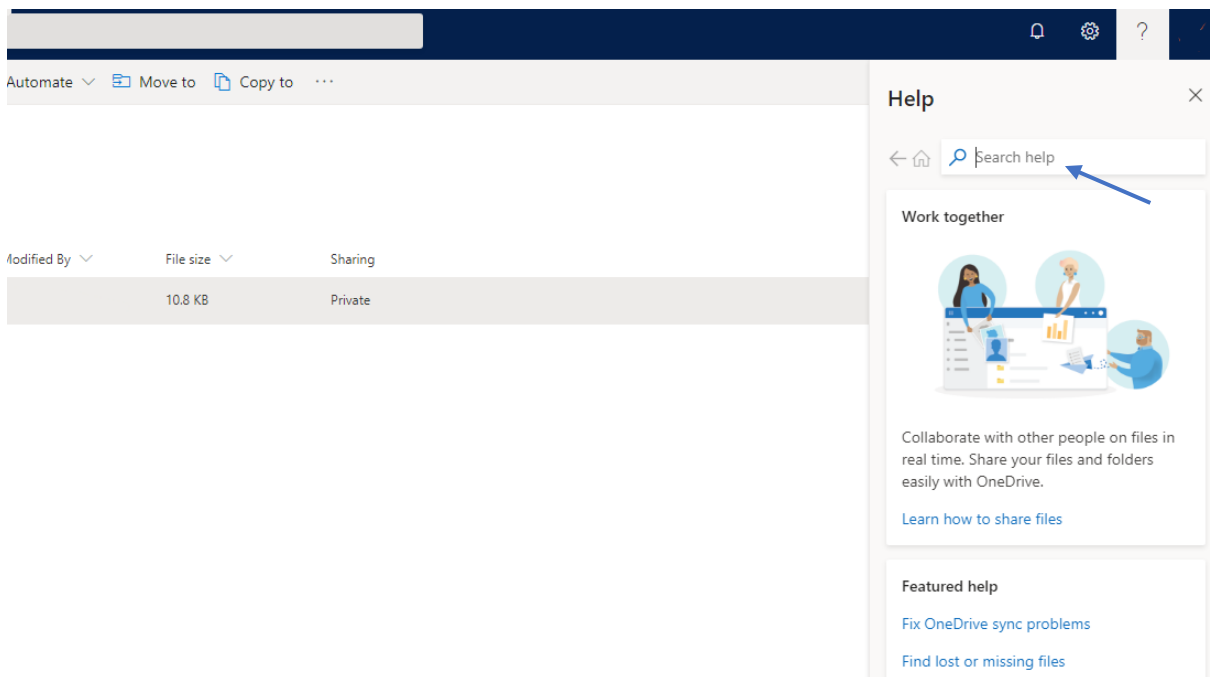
?

Automate Move to Copy to ···

Help

Search help

Work together

Collaborate with other people on files in real time. Share your files and folders easily with OneDrive.

Learn how to share files

Featured help

Fix OneDrive sync problems

Find lost or missing files

lodified By File size Sharing

10.8 KB Private